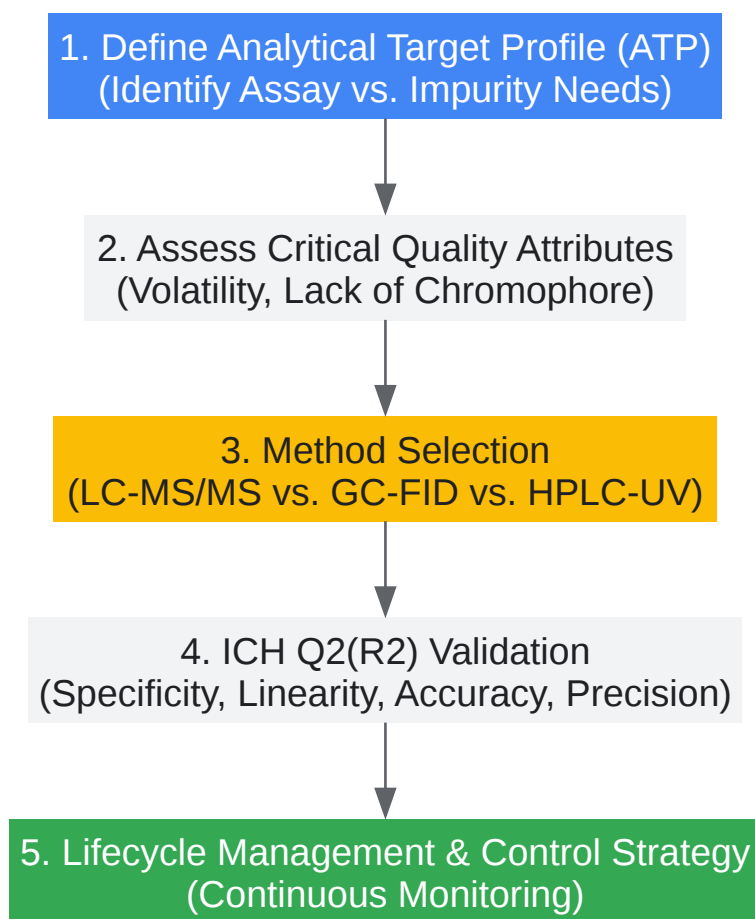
1. Define Analytical Target Profile (ATP)
(Identify Assay vs. Impurity Needs)

2. Assess Critical Quality Attributes
(Volatility, Lack of Chromophore)

3. Method Selection
(LC-MS/MS vs. GC-FID vs. HPLC-UV)

4. ICH Q2(R2) Validation
(Specificity, Linearity, Accuracy, Precision)

5. Lifecycle Management & Control Strategy
(Continuous Monitoring)